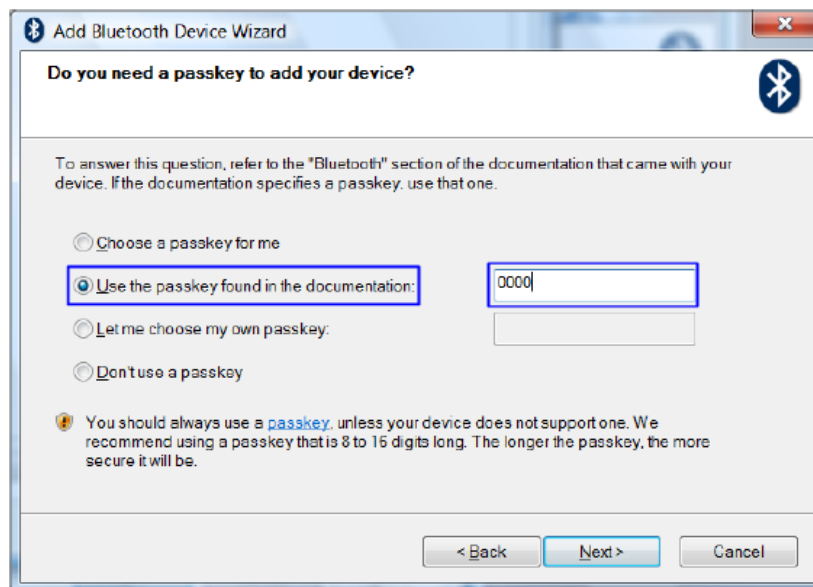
Add Bluetooth Device Wizard

Do you need a passkey to add your device?

To answer this question, refer to the "Bluetooth" section of the documentation that came with your device. If the documentation specifies a passkey, use that one.

Choose a passkey for me

Use the passkey found in the documentation:

0000

Let me choose my own passkey:

Don't use a passkey

You should always use a passkey, unless your device does not support one. We recommend using a passkey that is 8 to 16 digits long. The longer the passkey, the more secure it will be.

< Back

Next >

Cancel